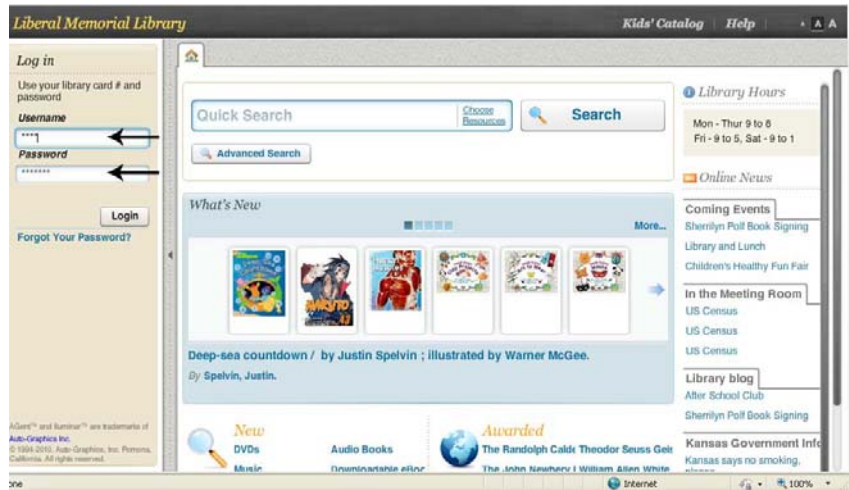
Liberal Memorial Library

Kids' Catalog | Help | A A

Log in

Use your library card # and password

Username

****1

Password

*******

Login

Forgot Your Password?

AGent™ and Iluminar™ are trademarks of Auto-Graphics Inc. © 1994-2010, Auto-Graphics, Inc. Pomona, California. All rights reserved.

Quick Search

Choose Resources

Search

Advanced Search

What's New

More...

Deep-sea countdown / by Justin Spelvin ; illustrated by Warner McGee.

By Spelvin, Justin.

New

DVDs

Audio Books

Music

Downloadable eBoo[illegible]

Awarded

The Randolph Calde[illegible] Theodor Seuss Gei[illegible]

The John Newbery I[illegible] William Allen White

Library Hours

Mon - Thur 9 to 8
Fri - 9 to 5, Sat - 9 to 1

Online News

Coming Events

Sherrilyn Polf Book Signing

Library and Lunch

Children's Healthy Fun Fair

In the Meeting Room

US Census

US Census

US Census

Library blog

After School Club

Sherrilyn Polf Book Signing

Kansas Government Inf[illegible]

Kansas says no smoking, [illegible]

one

Internet

100%